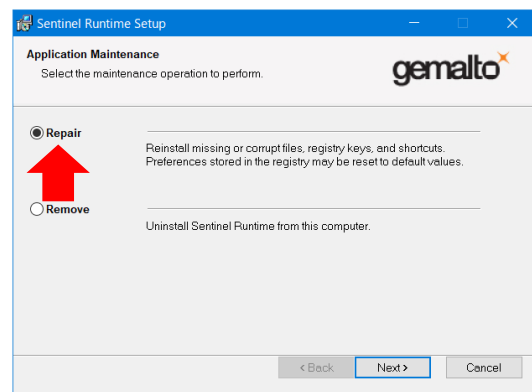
Sentinel Runtime Setup

Application Maintenance

Select the maintenance operation to perform.

gemalto

Repair

Reinstall missing or corrupt files, registry keys, and shortcuts. Preferences stored in the registry may be reset to default values.

Remove

Uninstall Sentinel Runtime from this computer.

< Back

Next >

Cancel